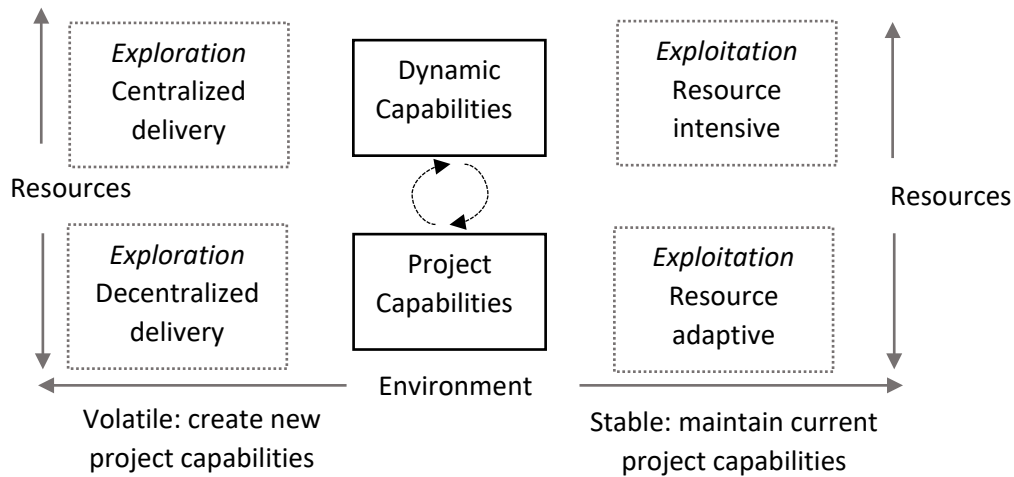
*Exploration*
Centralized delivery

Dynamic Capabilities

*Exploitation*
Resource intensive

Resources

Resources

*Exploration*
Decentralized delivery

Project Capabilities

*Exploitation*
Resource adaptive

Environment

Volatile: create new project capabilities

Stable: maintain current project capabilities